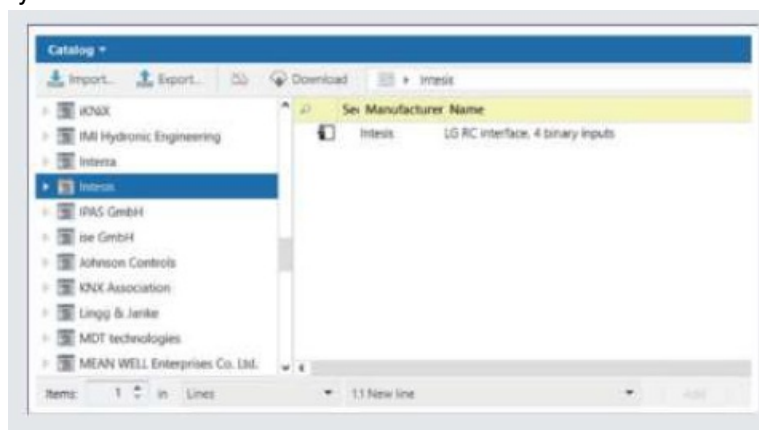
Catalog ▾

Import... Export... Download Intesis

iKNiX
IMI Hydronic Engineering
Interra
Intesis
IPAS GmbH
ise GmbH
Johnson Controls
KNX Association
Lingg & Janke
MDT technologies
MEAN WELL Enterprises Co. Ltd.

| Se | Manufacturer | Name |
|---|---|---|
| | Intesis | LG RC interface, 4 binary inputs |

Items: 1 in Lines 1.1 New line Add